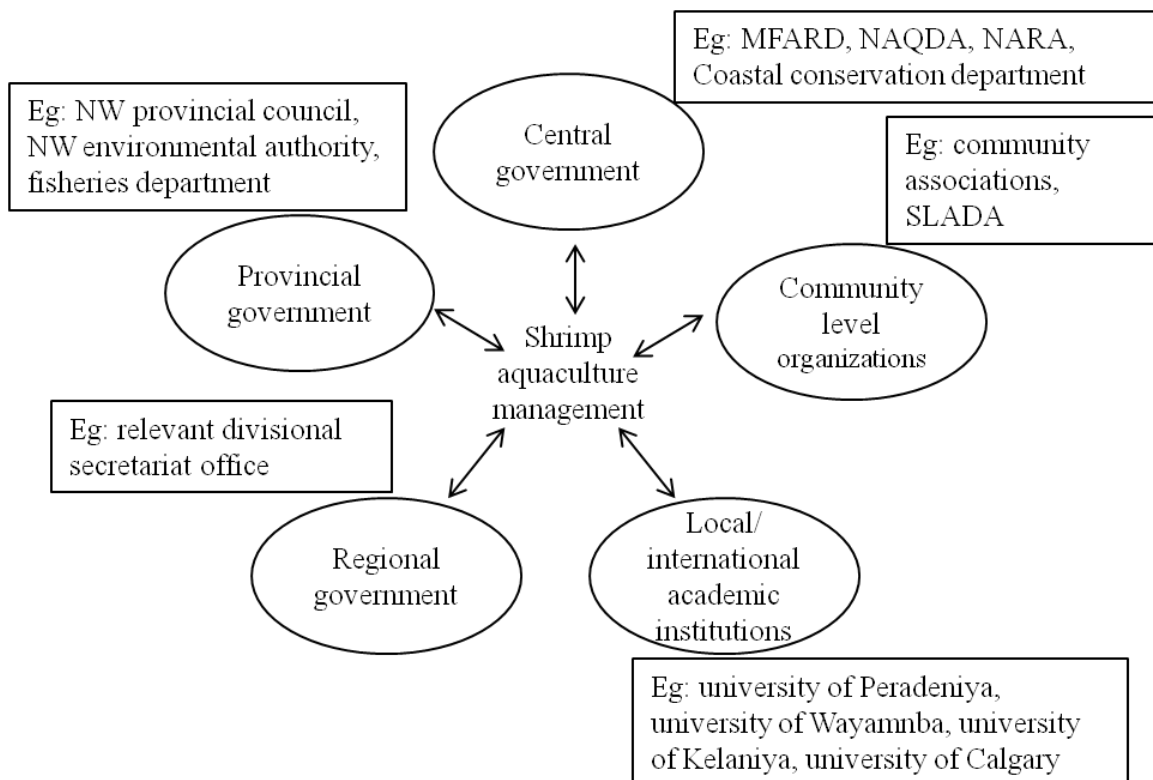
Eg: MFARD, NAQDA, NARA, Coastal conservation department

Eg: NW provincial council, NW environmental authority, fisheries department

Central government

Eg: community associations, SLADA

Provincial government

Community level organizations

Shrimp aquaculture management

Eg: relevant divisional secretariat office

Regional government

Local/ international academic institutions

Eg: university of Peradeniya, university of Wayamnba, university of Kelaniya, university of Calgary